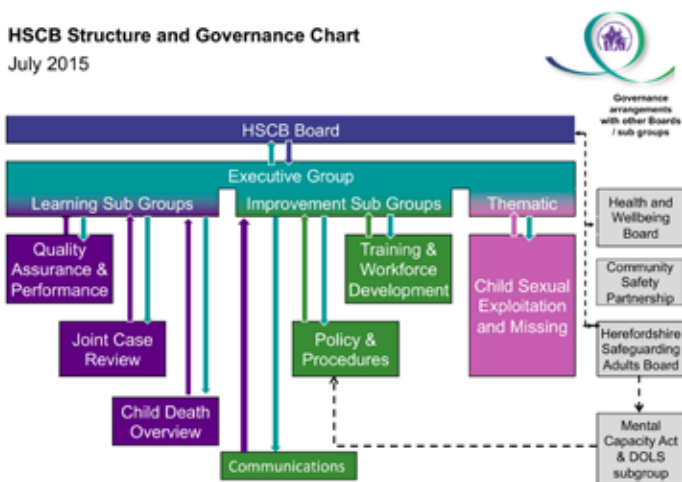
HSCB Structure and Governance Chart

July 2015

Governance arrangements with other Boards / sub groups

HSCB Board

Executive Group

Learning Sub Groups

Improvement Sub Groups

Thematic

Quality Assurance & Performance

Joint Case Review

Child Death Overview

Communications

Policy & Procedures

Training & Workforce Development

Child Sexual Exploitation and Missing

Health and Wellbeing Board

Community Safety Partnership

Herefordshire Safeguarding Adults Board

Mental Capacity Act & DOLS subgroup